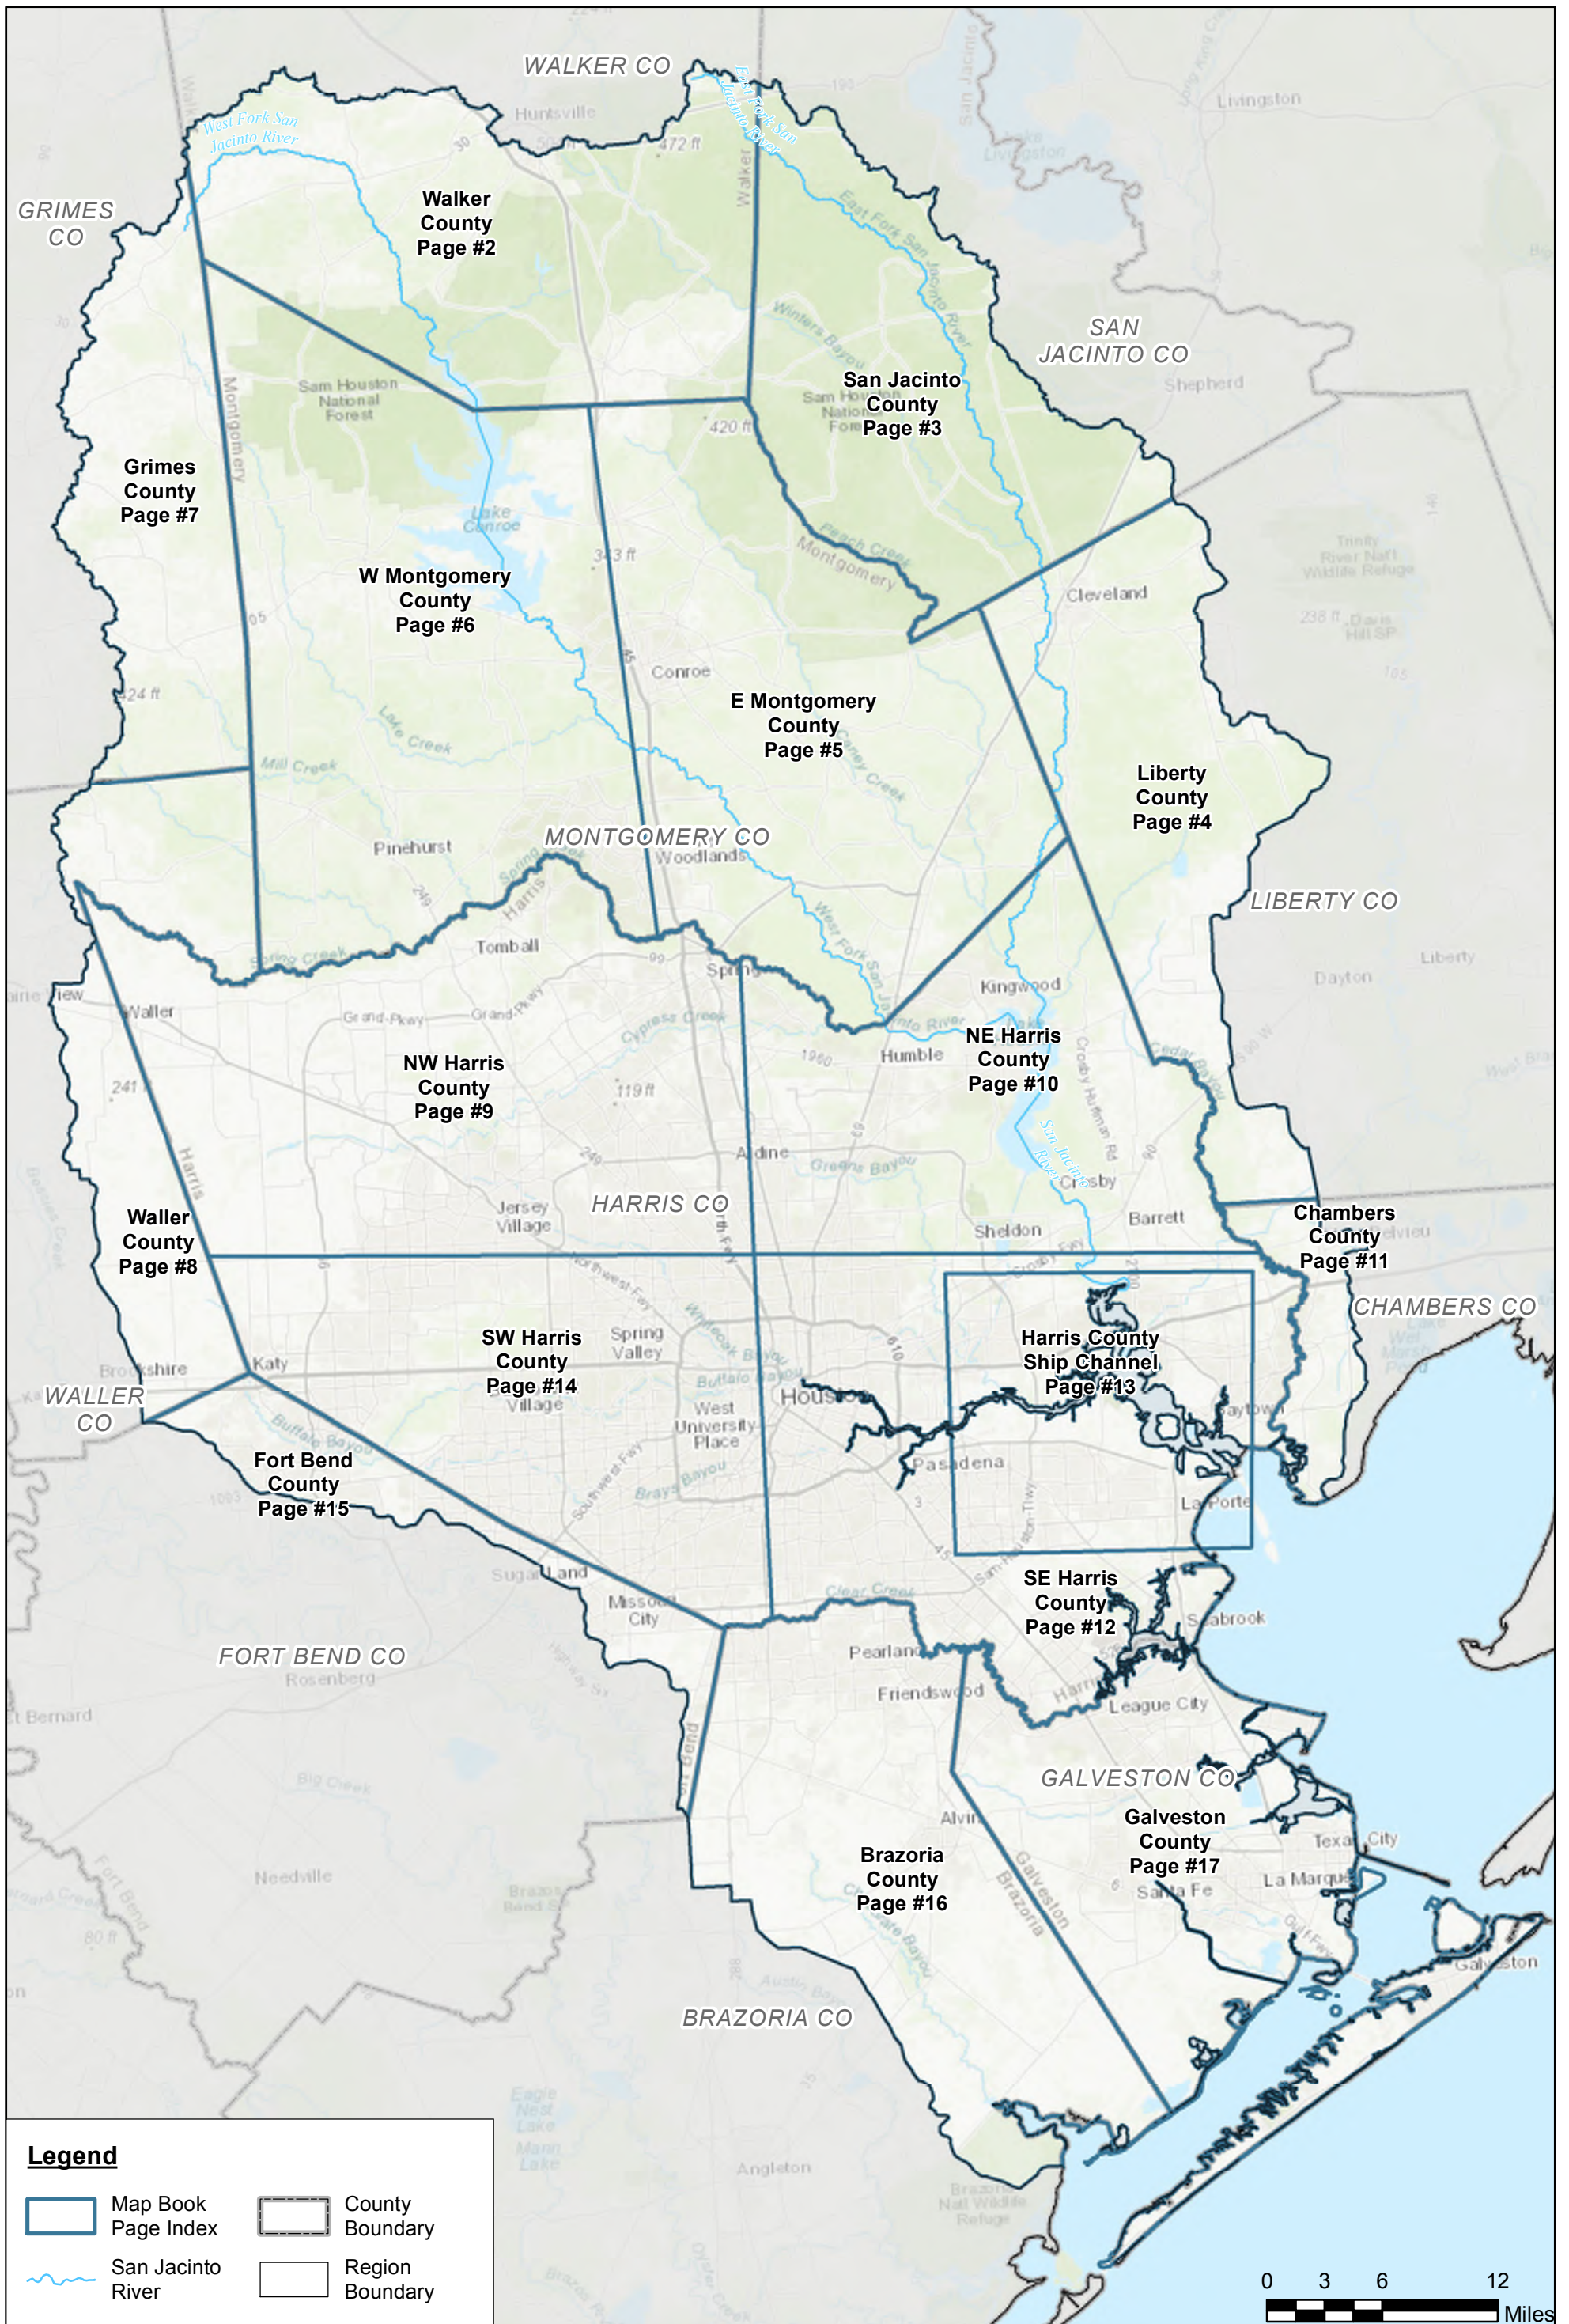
WALKER CO

GRIMES CO

Walker County Page #2

SAN JACINTO CO

San Jacinto County Page #3

Grimes County Page #7

W Montgomery County Page #6

E Montgomery County Page #5

Liberty County Page #4

MONTGOMERY CO

LIBERTY CO

NW Harris County Page #9

NE Harris County Page #10

Waller County Page #8

HARRIS CO

Chambers County Page #11

CHAMBERS CO

SW Harris County Page #14

Harris County Ship Channel Page #13

WALLER CO

Fort Bend County Page #15

SE Harris County Page #12

FORT BEND CO

GALVESTON CO

Galveston County Page #17

Brazoria County Page #16

BRAZORIA CO

Huntsville
Livingston
Shepherd
Cleveland
Conroe
Woodlands
Pinehurst
Tomball
Spring
Kingwood
Humble
Waller
Aldine
Crosby
Barrett
Sheldon
Jersey Village
Spring Valley
Katy
Brookshire
Houston
West University Place
Pasadena
Baytown
La Porte
Sugar Land
Missouri City
Seabrook
Pearland
Friendswood
League City
Rosenberg
Needville
Alvin
Texas City
La Marque
Santa Fe
Galveston
Angleton
Dayton
Liberty

Lake Conroe
Sam Houston National Forest
West Fork San Jacinto River
East Fork San Jacinto River
Spring Creek
Cypress Creek
Greens Bayou
Buffalo Bayou
Brays Bayou
Clear Creek
Lake Creek
Mill Creek
Peach Creek
Winters Bayou
Cedar Bayou

Legend
Map Book Page Index
County Boundary
San Jacinto River
Region Boundary

0 3 6 12 Miles